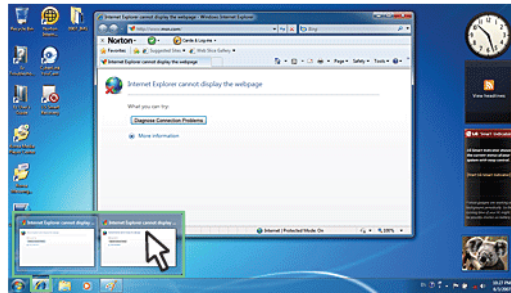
Recycle Bin

Internet Explorer cannot display the webpage - Windows Internet Explorer

http://www.msn.com

Bing

Norton

Cards & Log-ins

Favorites

Suggested Sites

Web Slice Gallery

Internet Explorer cannot display the webpage

Page

Safety

Tools

Internet Explorer cannot display the webpage

What you can try:

Diagnose Connection Problems

More information

Internet | Protected Mode: On

100%

View headlines

Internet Explorer cannot display...

Internet Explorer cannot display...